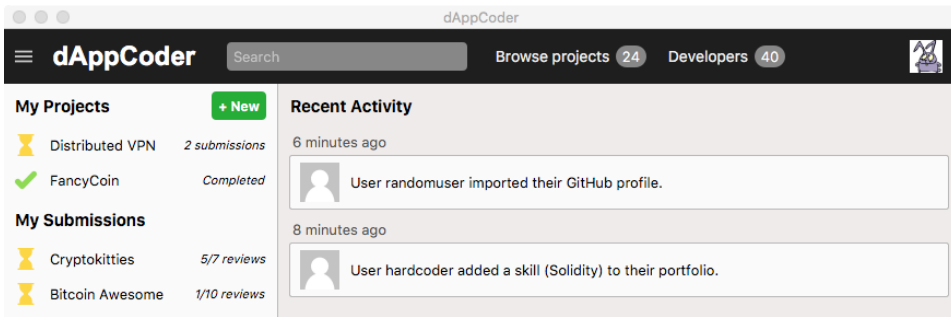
dAppCoder

dAppCoder
Search
Browse projects 24
Developers 40

My Projects
+ New
Distributed VPN 2 submissions
FancyCoin Completed

My Submissions
Cryptokitties 5/7 reviews
Bitcoin Awesome 1/10 reviews

Recent Activity

6 minutes ago
User randomuser imported their GitHub profile.

8 minutes ago
User hardcoder added a skill (Solidity) to their portfolio.